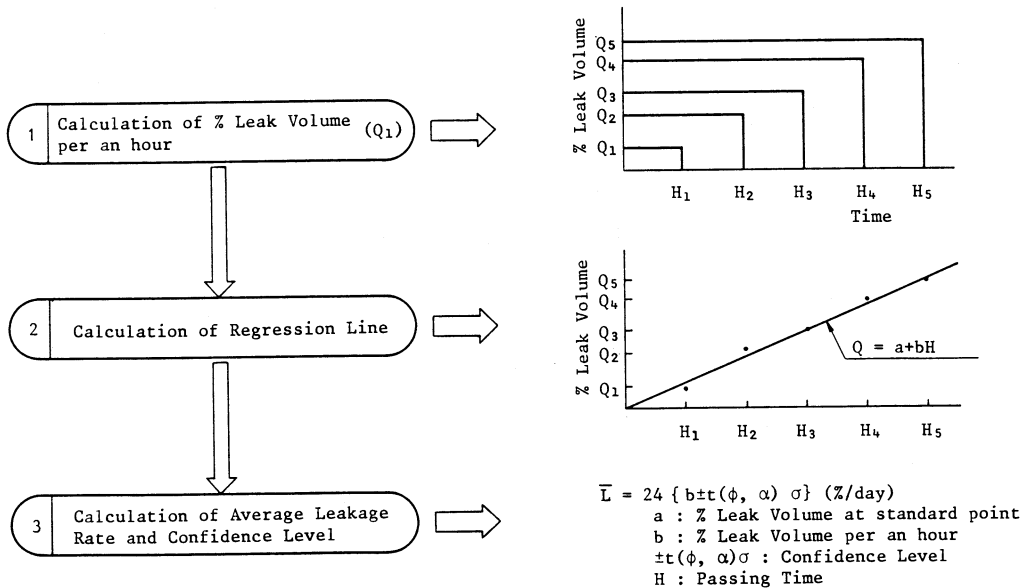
1 Calculation of % Leak Volume ($Q_1$) per an hour

% Leak Volume

$Q_5$
$Q_4$
$Q_3$
$Q_2$
$Q_1$

$H_1$ $H_2$ $H_3$ $H_4$ $H_5$
Time

2 Calculation of Regression Line

% Leak Volume

$Q_5$
$Q_4$
$Q_3$
$Q_2$
$Q_1$

Q = a+bH

$H_1$ $H_2$ $H_3$ $H_4$ $H_5$

3 Calculation of Average Leakage Rate and Confidence Level

$\overline{L} = 24\{b \pm t(\phi, \alpha)\sigma\}$ (%/day)
a : % Leak Volume at standard point
b : % Leak Volume per an hour
$\pm t(\phi, \alpha)\sigma$ : Confidence Level
H : Passing Time